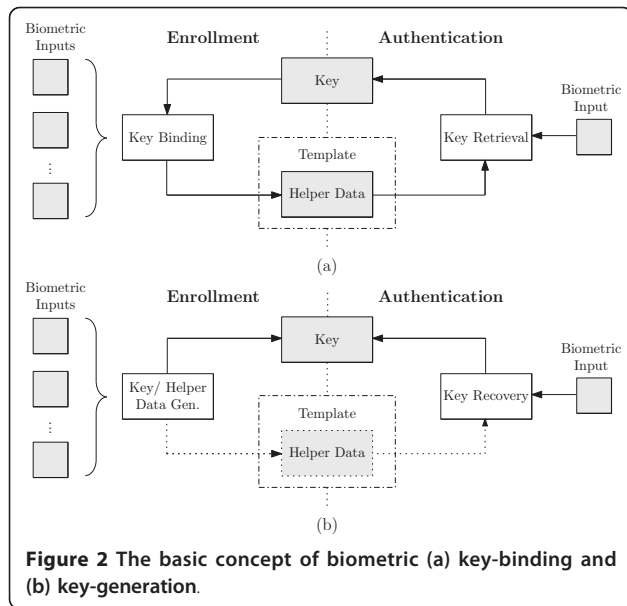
Biometric Inputs

Enrollment

Authentication

Key

Biometric Input

Key Binding

Template

Key Retrieval

⋮

Helper Data

(a)

Biometric Inputs

Enrollment

Authentication

Key

Biometric Input

Key/ Helper Data Gen.

Template

Key Recovery

⋮

Helper Data

(b)

**Figure 2 The basic concept of biometric (a) key-binding and (b) key-generation**.